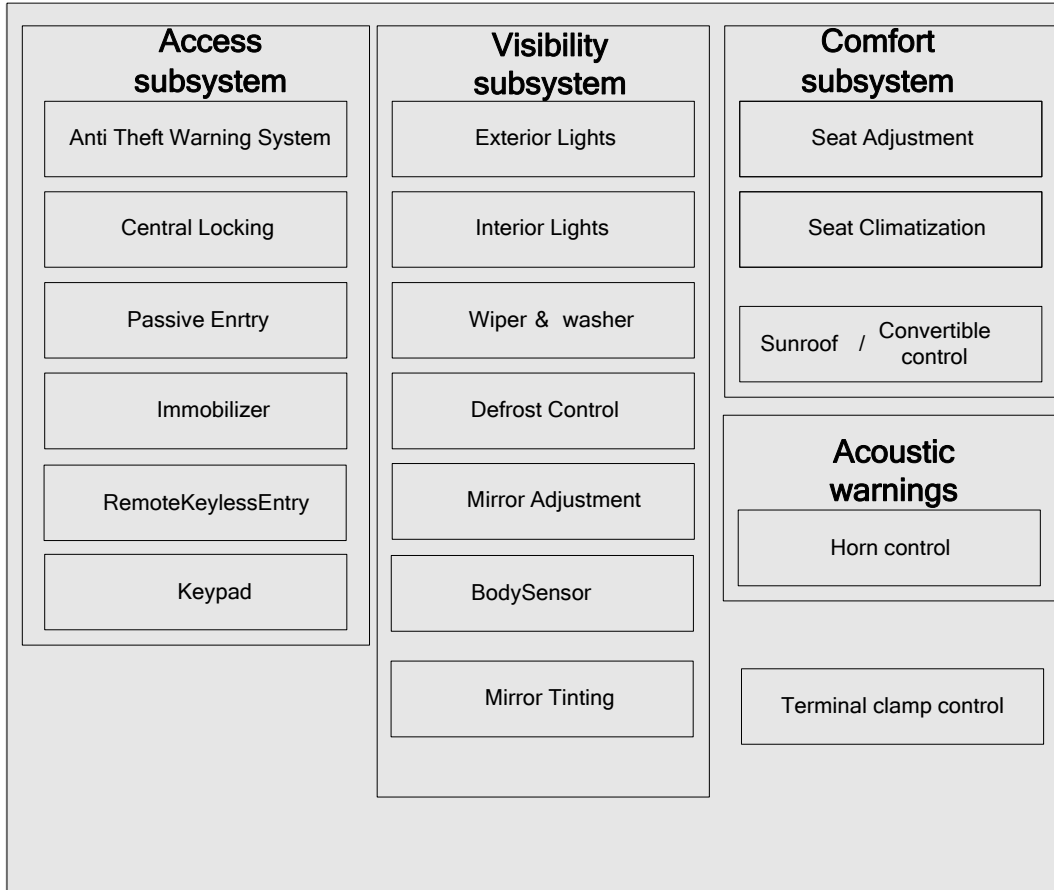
Access subsystem

Anti Theft Warning System

Central Locking

Passive Enrtry

Immobilizer

RemoteKeylessEntry

Keypad

Visibility subsystem

Exterior Lights

Interior Lights

Wiper & washer

Defrost Control

Mirror Adjustment

BodySensor

Mirror Tinting

Comfort subsystem

Seat Adjustment

Seat Climatization

Sunroof / Convertible control

Acoustic warnings

Horn control

Terminal clamp control